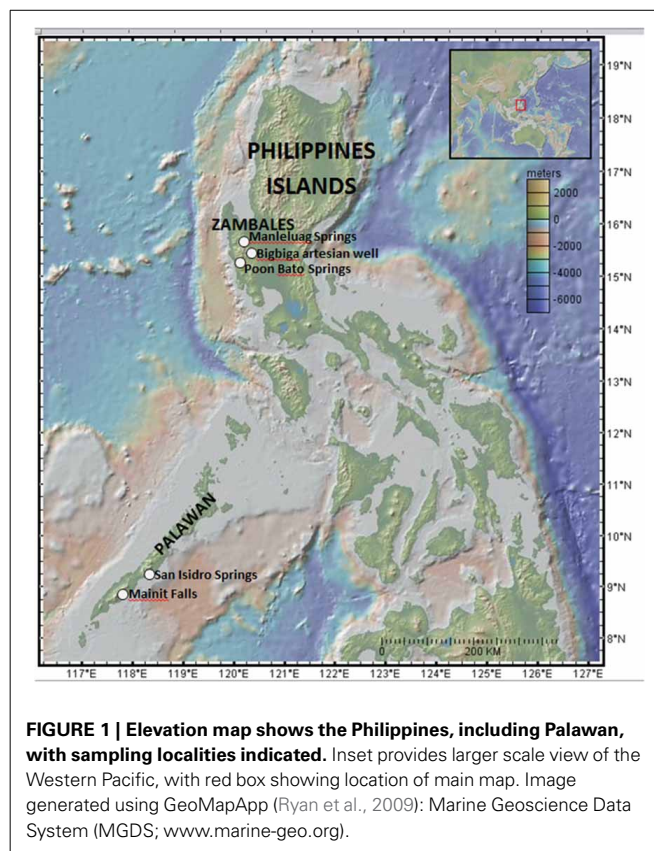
19°N
18°N
17°N
16°N
15°N
14°N
13°N
12°N
11°N
10°N
9°N
8°N

PHILIPPINES ISLANDS

meters
2000
0
-2000
-4000
-6000

ZAMBALES
Manleluag Springs
Bigbiga artesian well
Poon Bato Springs

PALAWAN
San Isidro Springs
Mainit Falls

0
200 KM

117°E 118°E 119°E 120°E 121°E 122°E 123°E 124°E 125°E 126°E 127°E

**FIGURE 1 | Elevation map shows the Philippines, including Palawan, with sampling localities indicated.** Inset provides larger scale view of the Western Pacific, with red box showing location of main map. Image generated using GeoMapApp (Ryan et al., 2009): Marine Geoscience Data System (MGDS; www.marine-geo.org).